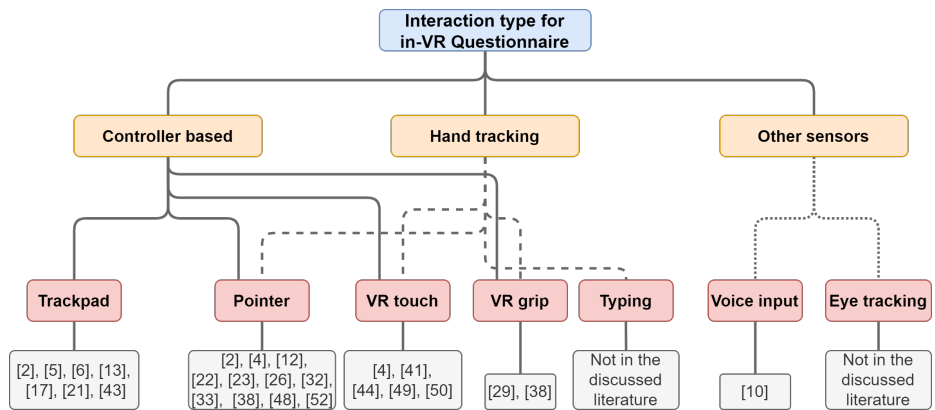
Interaction type for in-VR Questionnaire

Controller based

Hand tracking

Other sensors

Trackpad

Pointer

VR touch

VR grip

Typing

Voice input

Eye tracking

[2], [5], [6], [13], [17], [21], [43]

[2], [4], [12], [22], [23], [26], [32], [33], [38], [48], [52]

[4], [41], [44], [49], [50]

[29], [38]

Not in the discussed literature

[10]

Not in the discussed literature